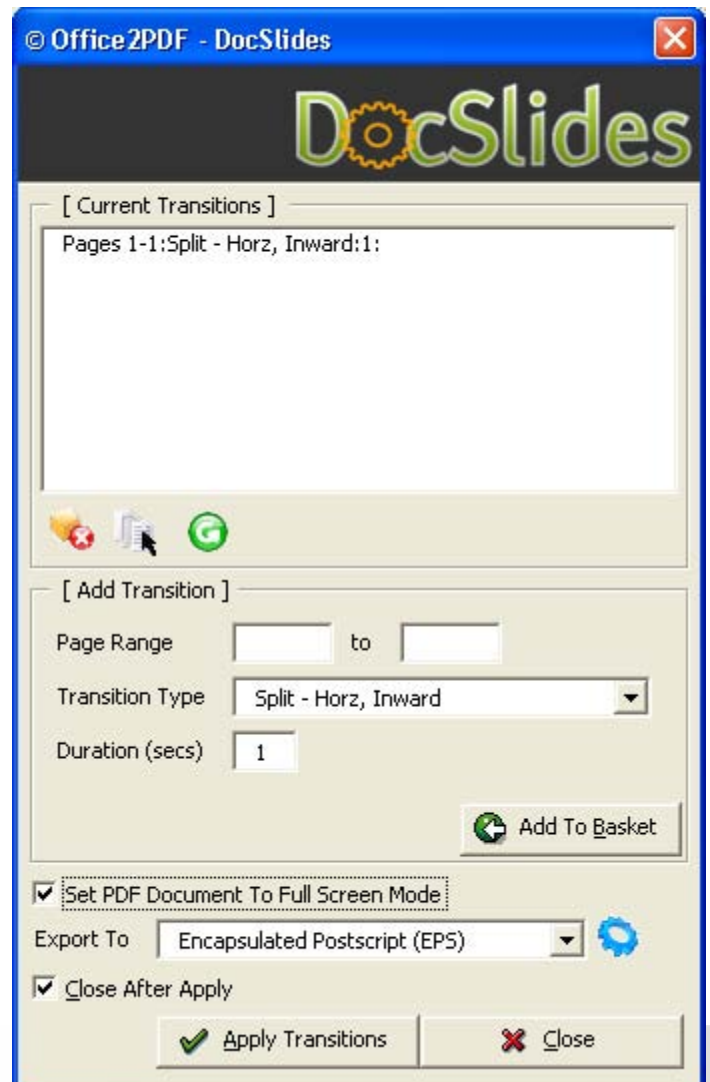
© Office2PDF - DocSlides

DocSlides

[ Current Transitions ]

Pages 1-1:Split - Horz, Inward:1:

[ Add Transition ]

Page Range to

Transition Type Split - Horz, Inward

Duration (secs) 1

Add To Basket

Set PDF Document To Full Screen Mode

Export To Encapsulated Postscript (EPS)

Close After Apply

Apply Transitions

Close